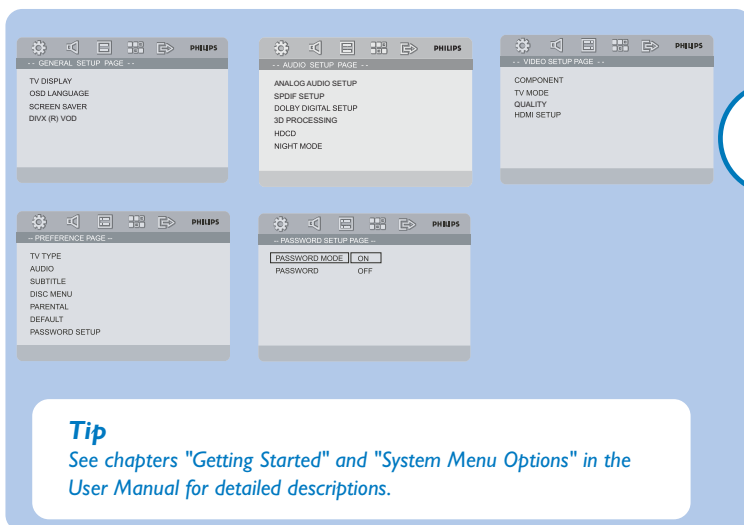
PHILIPS
-- GENERAL SETUP PAGE --
TV DISPLAY
OSD LANGUAGE
SCREEN SAVER
DIVX (R) VOD

PHILIPS
-- AUDIO SETUP PAGE --
ANALOG AUDIO SETUP
SPDIF SETUP
DOLBY DIGITAL SETUP
3D PROCESSING
HDCD
NIGHT MODE

PHILIPS
-- VIDEO SETUP PAGE --
COMPONENT
TV MODE
QUALITY
HDMI SETUP

PHILIPS
-- PREFERENCE PAGE --
TV TYPE
AUDIO
SUBTITLE
DISC MENU
PARENTAL
DEFAULT
PASSWORD SETUP

PHILIPS
-- PASSWORD SETUP PAGE --
PASSWORD MODE ON
PASSWORD OFF

Tip
See chapters "Getting Started" and "System Menu Options" in the User Manual for detailed descriptions.